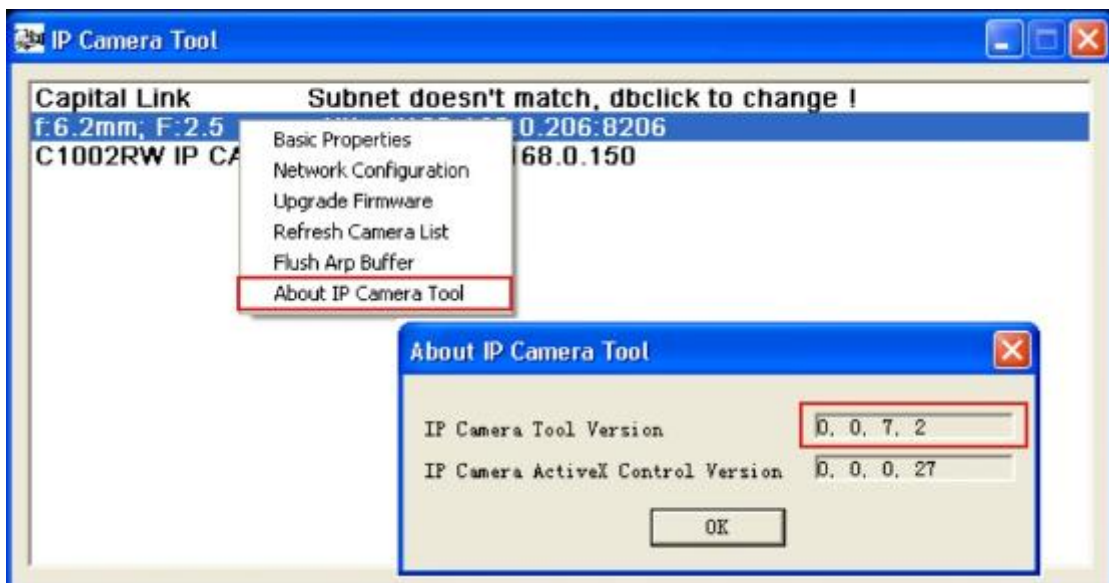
IP Camera Tool

Capital Link    Subnet doesn't match, dbclick to change !
f:6.2mm; F:2.5 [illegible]0.206:8206
C1002RW IP CA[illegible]168.0.150

Basic Properties
Network Configuration
Upgrade Firmware
Refresh Camera List
Flush Arp Buffer
About IP Camera Tool

About IP Camera Tool

IP Camera Tool Version    0, 0, 7, 2
IP Camera ActiveX Control Version    0, 0, 0, 27

OK